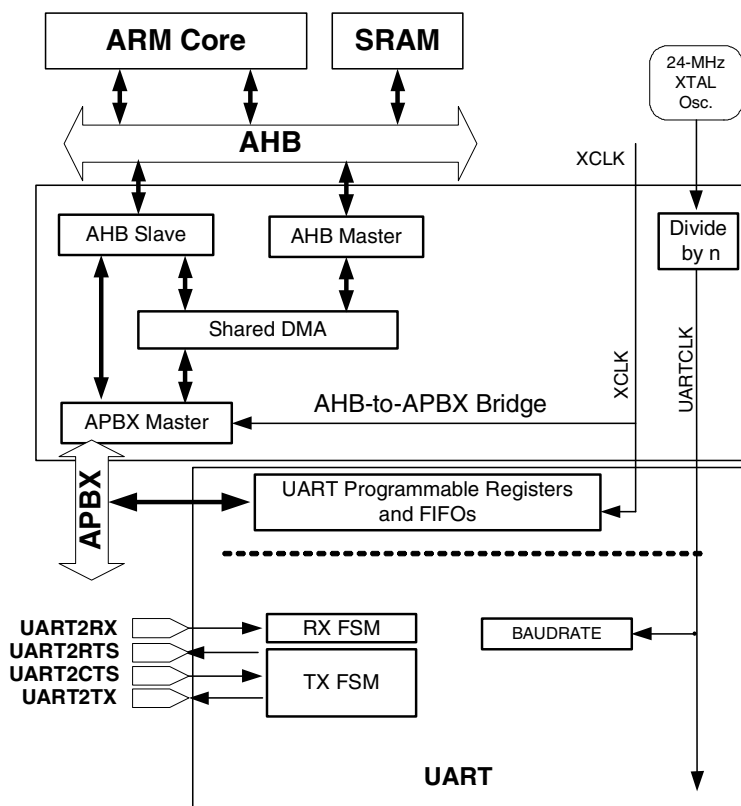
ARM Core

SRAM

24-MHz XTAL Osc.

AHB

XCLK

AHB Slave

AHB Master

Divide by n

Shared DMA

XCLK

UARTCLK

APBX Master

AHB-to-APBX Bridge

APBX

UART Programmable Registers and FIFOs

UART2RX
UART2RTS
UART2CTS
UART2TX

RX FSM

TX FSM

BAUDRATE

UART